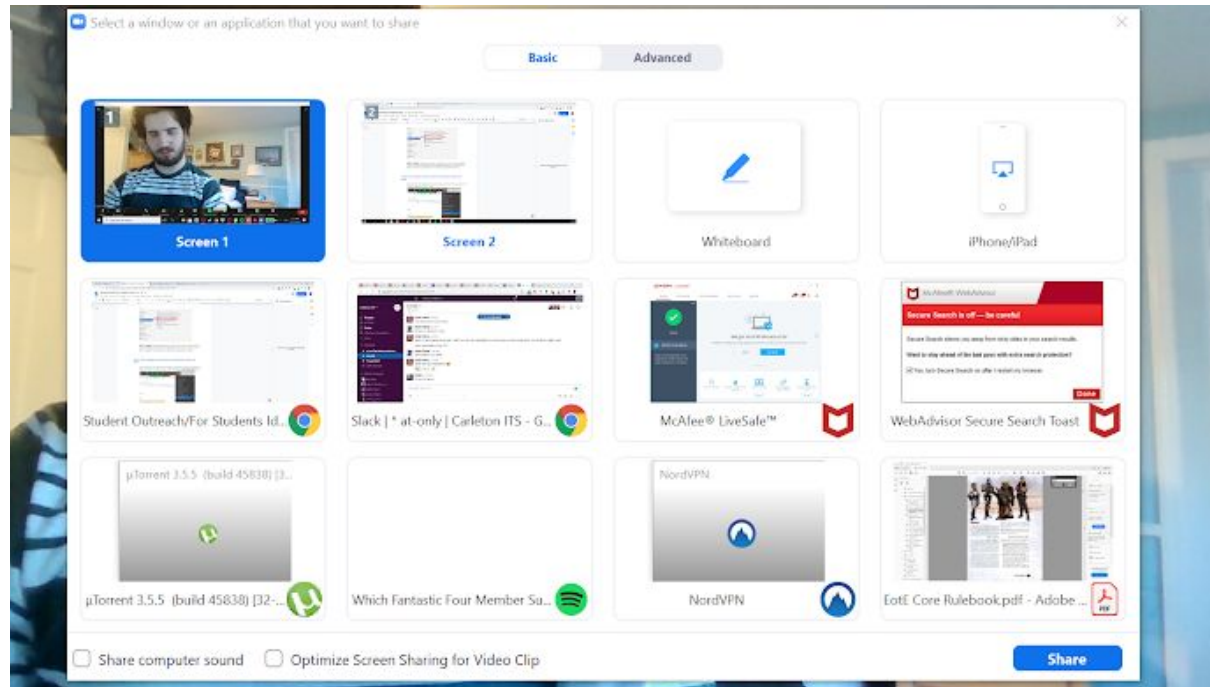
Select a window or an application that you want to share

Basic

Advanced

1

Screen 1

2

Screen 2

Whiteboard

iPhone/iPad

Student Outreach/For Students Id...

Slack | * at-only | Carleton ITS - G...

McAfee® LiveSafe™

McAfee® WebAdvisor

Secure Search is off — be careful

Done

WebAdvisor Secure Search Toast

µTorrent 3.5.5 (build 45838) [3...

µTorrent 3.5.5 (build 45838) [32-...

Which Fantastic Four Member Su...

NordVPN

NordVPN

EotE Core Rulebook.pdf - Adobe ...

PDF

Share computer sound

Optimize Screen Sharing for Video Clip

Share